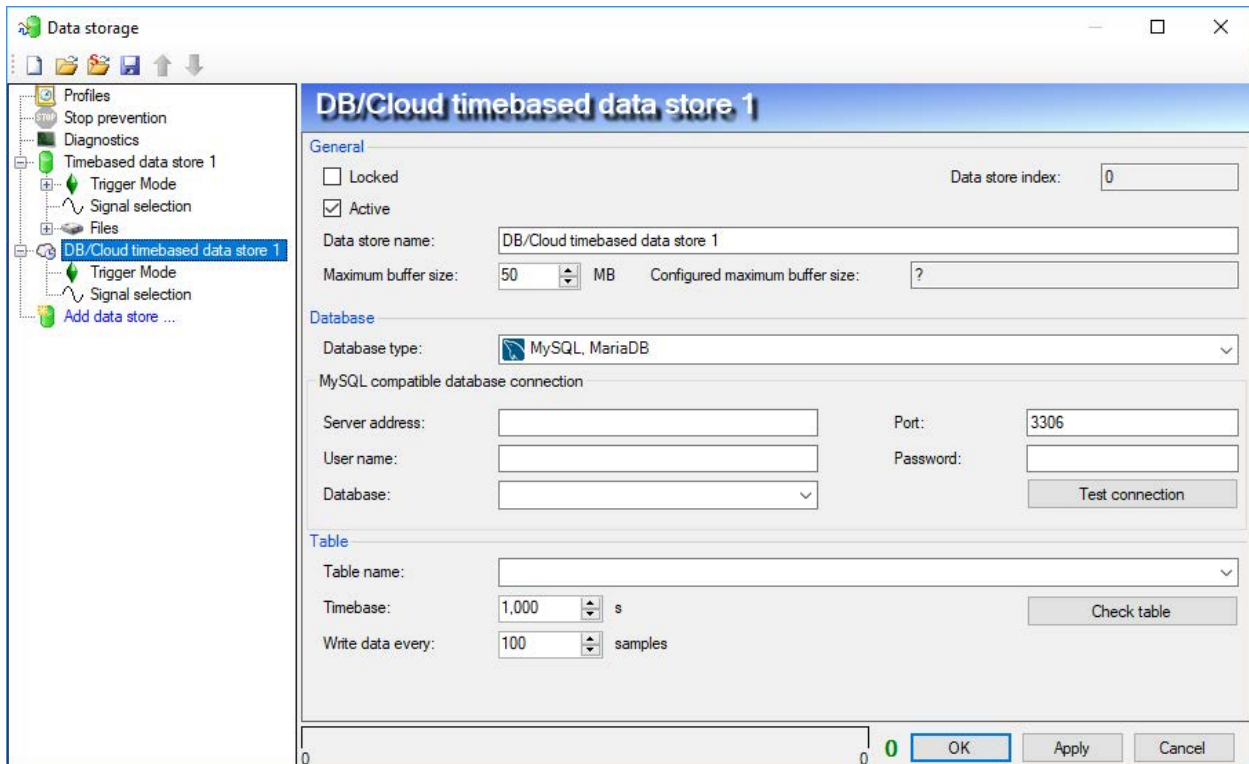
Data storage

Profiles
Stop prevention
Diagnostics
Timebased data store 1
Trigger Mode
Signal selection
Files
DB/Cloud timebased data store 1
Trigger Mode
Signal selection
Add data store ...

DB/Cloud timebased data store 1

General
Locked
Data store index: 0
Active
Data store name: DB/Cloud timebased data store 1
Maximum buffer size: 50 MB
Configured maximum buffer size: ?

Database
Database type: MySQL, MariaDB
MySQL compatible database connection
Server address:
Port: 3306
User name:
Password:
Database:
Test connection

Table
Table name:
Timebase: 1,000 s
Check table
Write data every: 100 samples

0
0
0
OK
Apply
Cancel